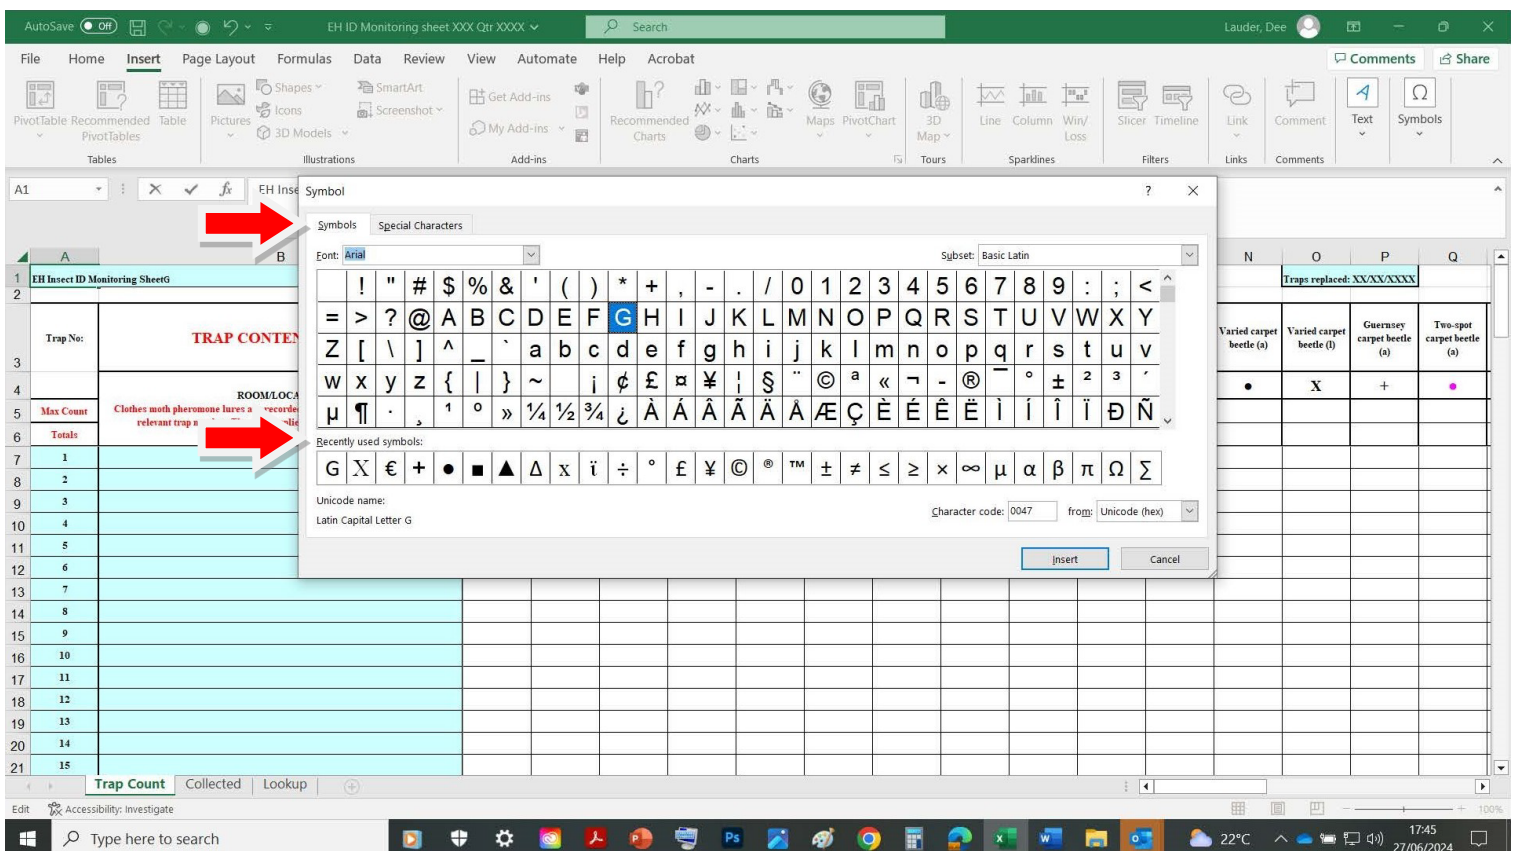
AutoSave Off EH ID Monitoring sheet XXX Qtr XXXX Search Lauder, Dee

File Home Insert Page Layout Formulas Data Review View Automate Help Acrobat Comments Share

PivotTable Recommended PivotTables Table Tables Pictures Shapes Icons 3D Models SmartArt Screenshot Illustrations Get Add-ins My Add-ins Add-ins Recommended Charts Charts Maps PivotChart 3D Map Tours Line Column Win/Loss Sparklines Slicer Timeline Filters Link Links Comment Comments Text Symbols

A1 EH Inse

Symbol ? ×

Symbols Special Characters

Font: Arial Subset: Basic Latin

| | ! | " | # | $ | % | & | ' | ( | ) | * | + | , | - | . | / | 0 | 1 | 2 | 3 | 4 | 5 | 6 | 7 | 8 | 9 | : | ; | < |
|---|---|---|---|---|---|---|---|---|---|---|---|---|---|---|---|---|---|---|---|---|---|---|---|---|---|---|---|---|
| = | > | ? | @ | A | B | C | D | E | F | G | H | I | J | K | L | M | N | O | P | Q | R | S | T | U | V | W | X | Y |
| Z | [ | \ | ] | ^ | _ | ` | a | b | c | d | e | f | g | h | i | j | k | l | m | n | o | p | q | r | s | t | u | v |
| w | x | y | z | { | \| | } | ~ | | ¡ | ¢ | £ | ¤ | ¥ | ¦ | § | ¨ | © | ª | « | ¬ | - | ® | ¯ | ° | ± | ² | ³ | ´ |
| µ | ¶ | · | ¸ | ¹ | º | » | ¼ | ½ | ¾ | ¿ | À | Á | Â | Ã | Ä | Å | Æ | Ç | È | É | Ê | Ë | Ì | Í | Î | Ï | Ð | Ñ |

Recently used symbols:

G X € + ● ■ ▲ Δ x ï ÷ ° £ ¥ © ® ™ ± ≠ ≤ ≥ × ∞ µ α β π Ω ∑

Unicode name:
Latin Capital Letter G

Character code: 0047 from: Unicode (hex)

Insert Cancel

| | A | B | N | O | P | Q |
|---|---|---|---|---|---|---|
| 1 | EH Insect ID Monitoring SheetG | | | Traps replaced: XX/XX/XXXX | | |
| 2 | | | | | | |
| 3 | Trap No: | TRAP CONTEN | Varied carpet beetle (a) | Varied carpet beetle (l) | Guernsey carpet beetle (a) | Two-spot carpet beetle (a) |
| 4 | | ROOM/LOCA | ● | X | + | ● |
| 5 | Max Count | Clothes moth pheromone lures a recorded relevant trap n lie | | | | |
| 6 | Totals | | | | | |
| 7 | 1 | | | | | |
| 8 | 2 | | | | | |
| 9 | 3 | | | | | |
| 10 | 4 | | | | | |
| 11 | 5 | | | | | |
| 12 | 6 | | | | | |
| 13 | 7 | | | | | |
| 14 | 8 | | | | | |
| 15 | 9 | | | | | |
| 16 | 10 | | | | | |
| 17 | 11 | | | | | |
| 18 | 12 | | | | | |
| 19 | 13 | | | | | |
| 20 | 14 | | | | | |
| 21 | 15 | | | | | |

Trap Count Collected Lookup

Edit Accessibility: Investigate 100%

Type here to search 22°C 17:45 27/06/2024